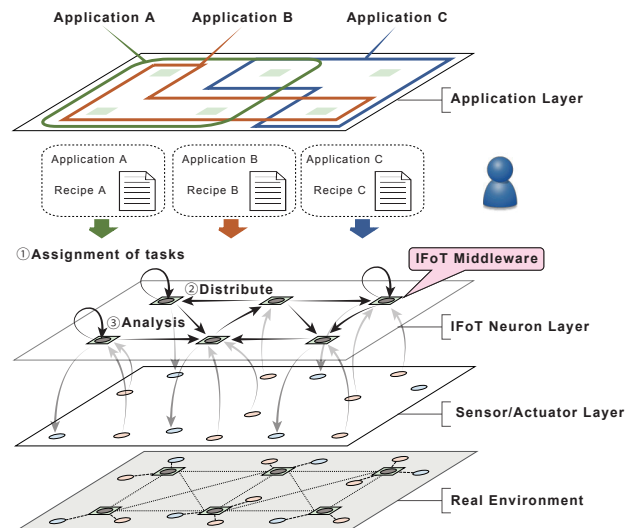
Application A
Application B
Application C

Application Layer

Application A
Recipe A

Application B
Recipe B

Application C
Recipe C

①Assignment of tasks

IFoT Middleware

②Distribute

③Analysis

IFoT Neuron Layer

Sensor/Actuator Layer

Real Environment